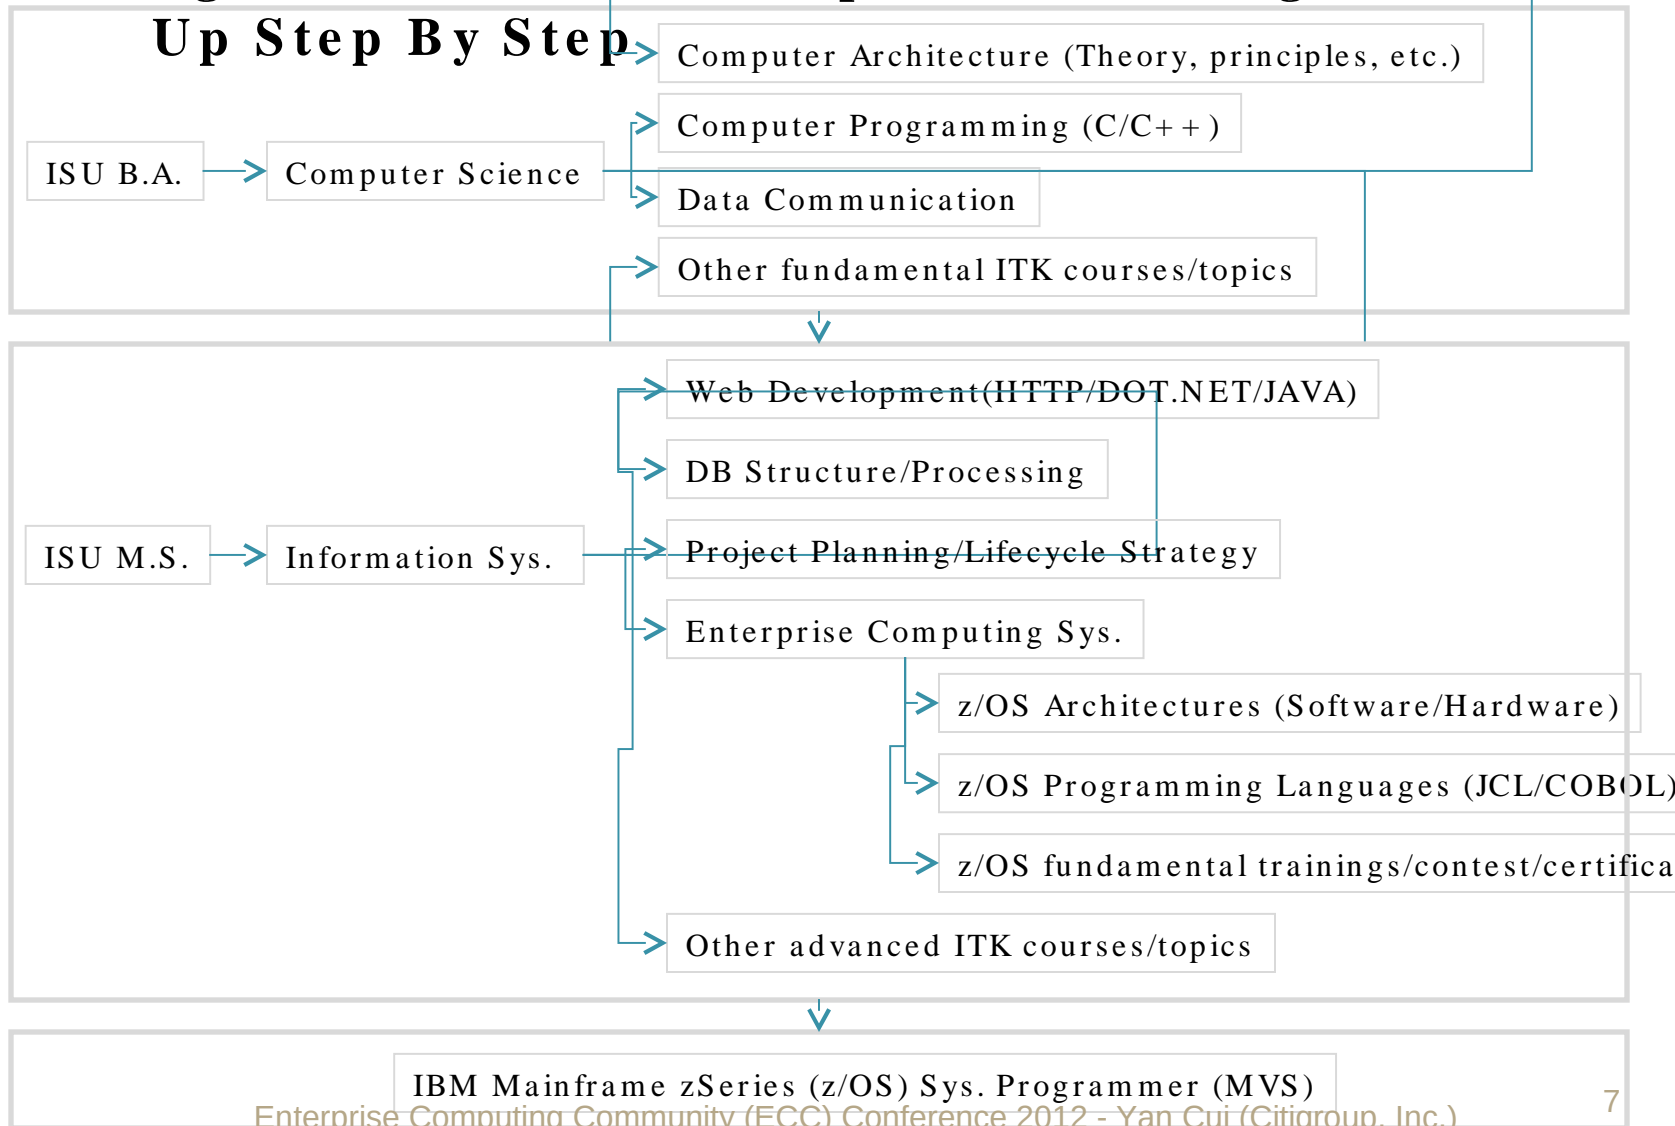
Up Step By Step

Computer Architecture (Theory, principles, etc.)

Computer Programming (C/C++)

ISU B.A.

Computer Science

Data Communication

Other fundamental ITK courses/topics

Web Development(HTTP/DOT.NET/JAVA)

DB Structure/Processing

ISU M.S.

Information Sys.

Project Planning/Lifecycle Strategy

Enterprise Computing Sys.

z/OS Architectures (Software/Hardware)

z/OS Programming Languages (JCL/COBOL)

z/OS fundamental trainings/contest/certifica

Other advanced ITK courses/topics

IBM Mainframe zSeries (z/OS) Sys. Programmer (MVS)

Enterprise Computing Community (ECC) Conference 2012 - Yan Cui (Citigroup, Inc.)

7